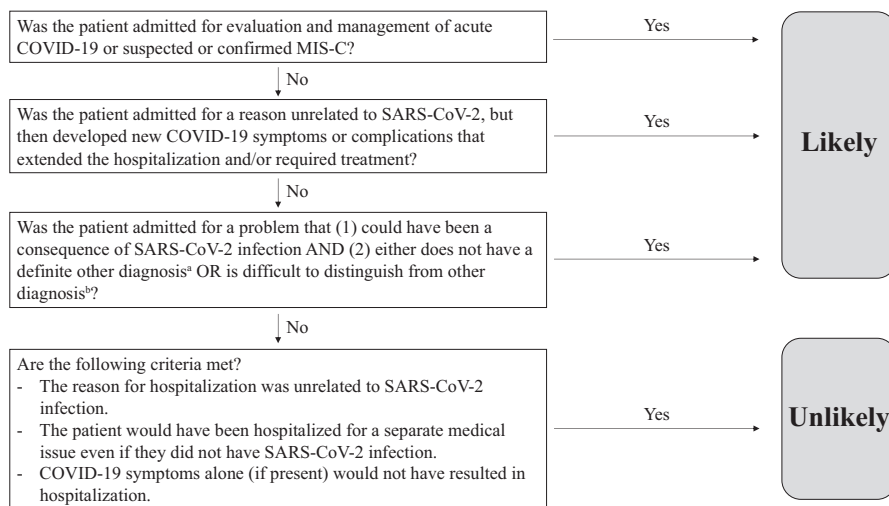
Was the patient admitted for evaluation and management of acute COVID-19 or suspected or confirmed MIS-C?

Yes

No

Was the patient admitted for a reason unrelated to SARS-CoV-2, but then developed new COVID-19 symptoms or complications that extended the hospitalization and/or required treatment?

Yes

Likely

No

Was the patient admitted for a problem that (1) could have been a consequence of SARS-CoV-2 infection AND (2) either does not have a definite other diagnosis$^a$ OR is difficult to distinguish from other diagnosis$^b$?

Yes

No

Are the following criteria met?
- The reason for hospitalization was unrelated to SARS-CoV-2 infection.
- The patient would have been hospitalized for a separate medical issue even if they did not have SARS-CoV-2 infection.
- COVID-19 symptoms alone (if present) would not have resulted in hospitalization.

Yes

Unlikely